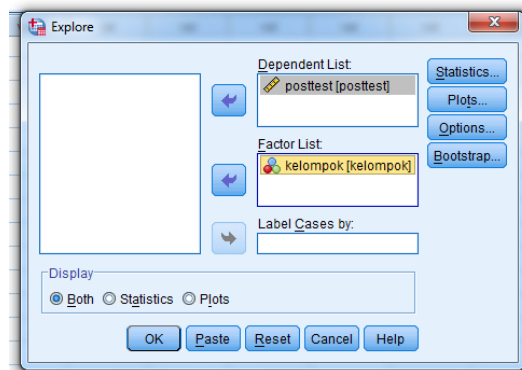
Explore

Dependent List:
posttest [posttest]

Factor List:
kelompok [kelompok]

Label Cases by:

Statistics...
Plots...
Options...
Bootstrap...

Display
Both Statistics Plots

OK Paste Reset Cancel Help